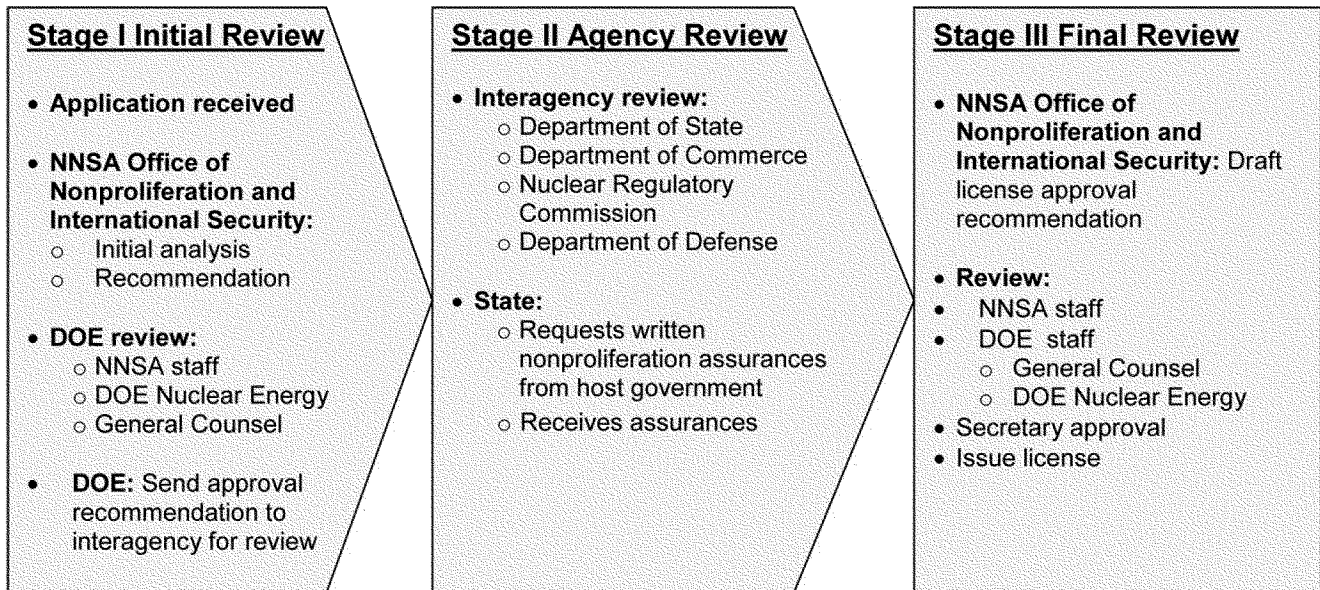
Stage I Initial Review

• Application received

• NNSA Office of Nonproliferation and International Security:
  ○ Initial analysis
  ○ Recommendation

• DOE review:
  ○ NNSA staff
  ○ DOE Nuclear Energy
  ○ General Counsel

• DOE: Send approval recommendation to interagency for review

Stage II Agency Review

• Interagency review:
  ○ Department of State
  ○ Department of Commerce
  ○ Nuclear Regulatory Commission
  ○ Department of Defense

• State:
  ○ Requests written nonproliferation assurances from host government
  ○ Receives assurances

Stage III Final Review

• NNSA Office of Nonproliferation and International Security: Draft license approval recommendation

• Review:
• NNSA staff
• DOE staff
  ○ General Counsel
  ○ DOE Nuclear Energy
• Secretary approval
• Issue license